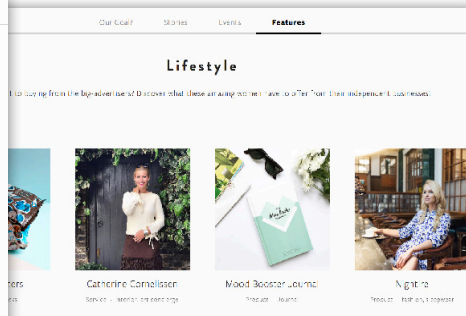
Our Goal | Stories | Events | Features

Lifestyle

t to buying from the big-advertisers? Discover what these amazing women have to offer from their independent businesses.

ters

Catherine Cornelissen
Service | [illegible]

Mood Booster Journal
Product | Journal

Nightire
Product | Fashion, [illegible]